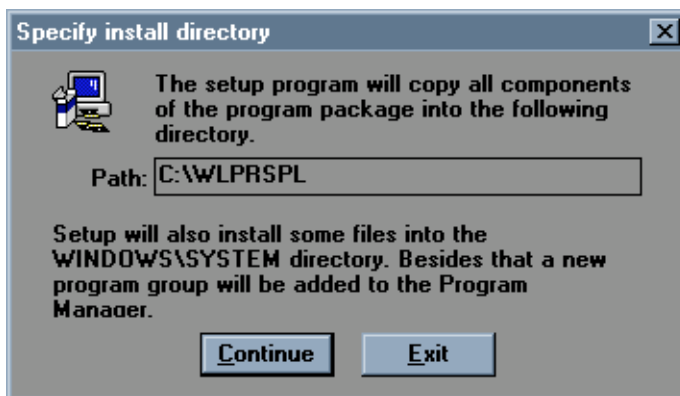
Specify install directory

The setup program will copy all components of the program package into the following directory.

Path: C:\WLPRSPL

Setup will also install some files into the WINDOWS\SYSTEM directory. Besides that a new program group will be added to the Program Manager.

Continue

Exit